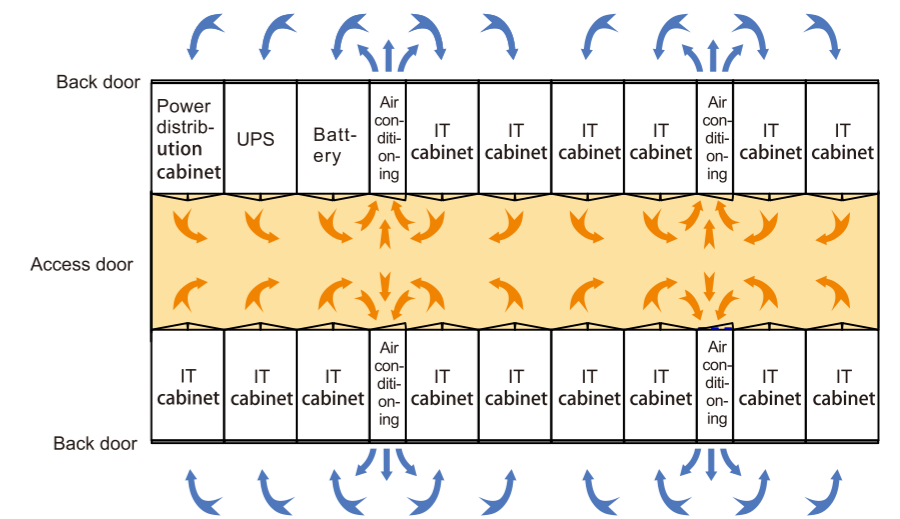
Back door

| Power distribution cabinet | UPS | Battery | Air conditioning | IT cabinet | IT cabinet | IT cabinet | IT cabinet | Air conditioning | IT cabinet | IT cabinet |
|---|---|---|---|---|---|---|---|---|---|---|

Access door

| IT cabinet | IT cabinet | IT cabinet | Air conditioning | IT cabinet | IT cabinet | IT cabinet | IT cabinet | Air conditioning | IT cabinet | IT cabinet |
|---|---|---|---|---|---|---|---|---|---|---|

Back door